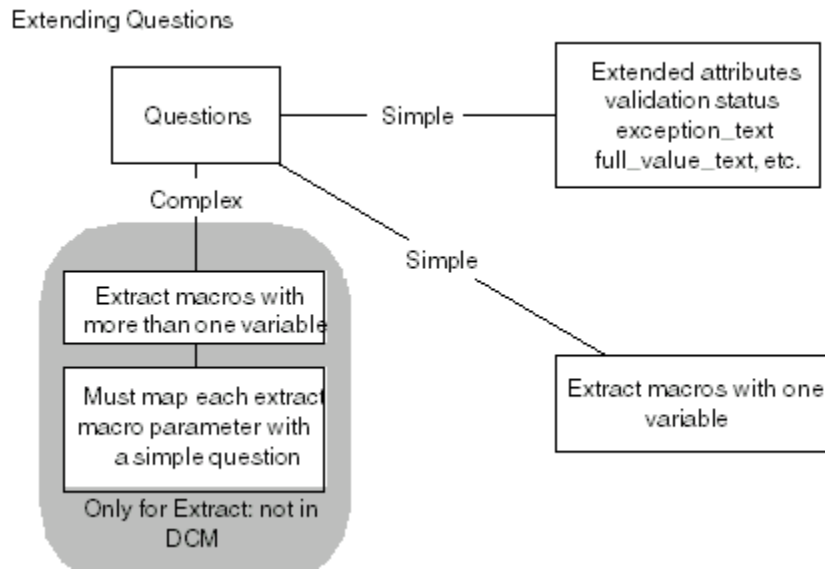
Extending Questions

Questions

Simple

Extended attributes validation status exception_text full_value_text, etc.

Complex

Simple

Extract macros with more than one variable

Must map each extract macro parameter with a simple question

Only for Extract: not in DCM

Extract macros with one variable